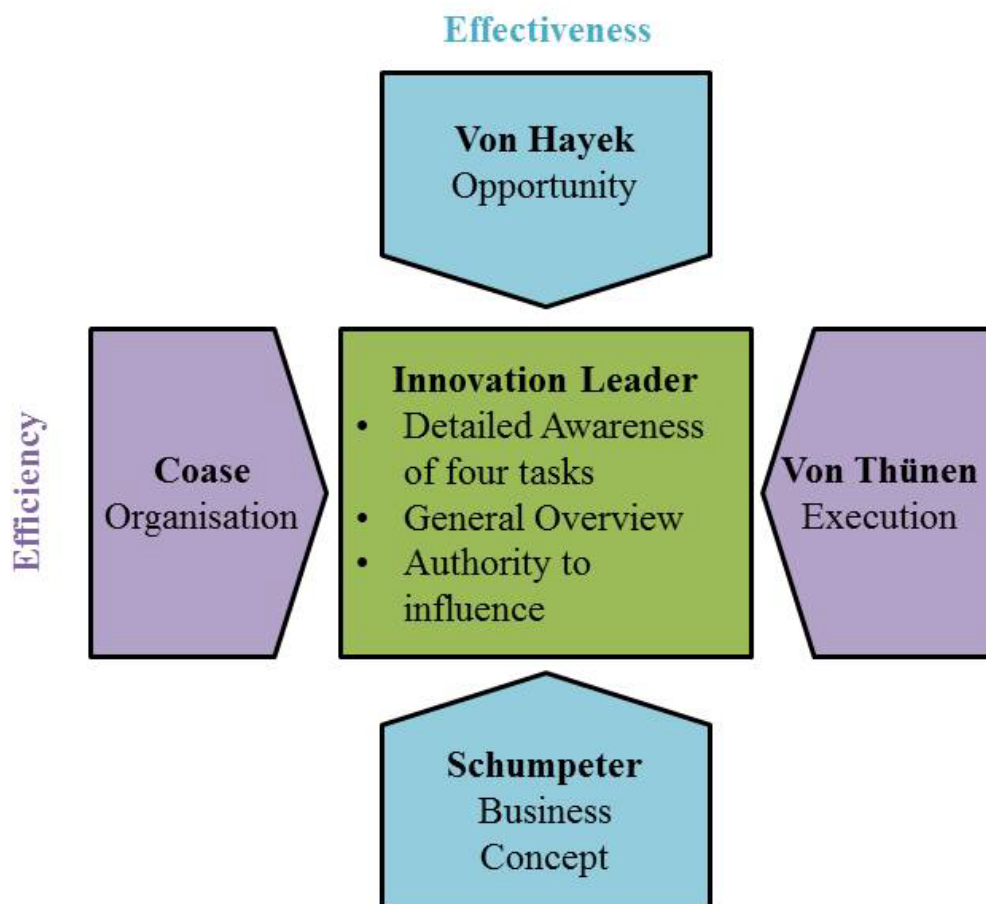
Effectiveness

Von Hayek
Opportunity

Efficiency

Coase
Organisation

Innovation Leader
- Detailed Awareness of four tasks
- General Overview
- Authority to influence

Von Thünen
Execution

Schumpeter
Business Concept